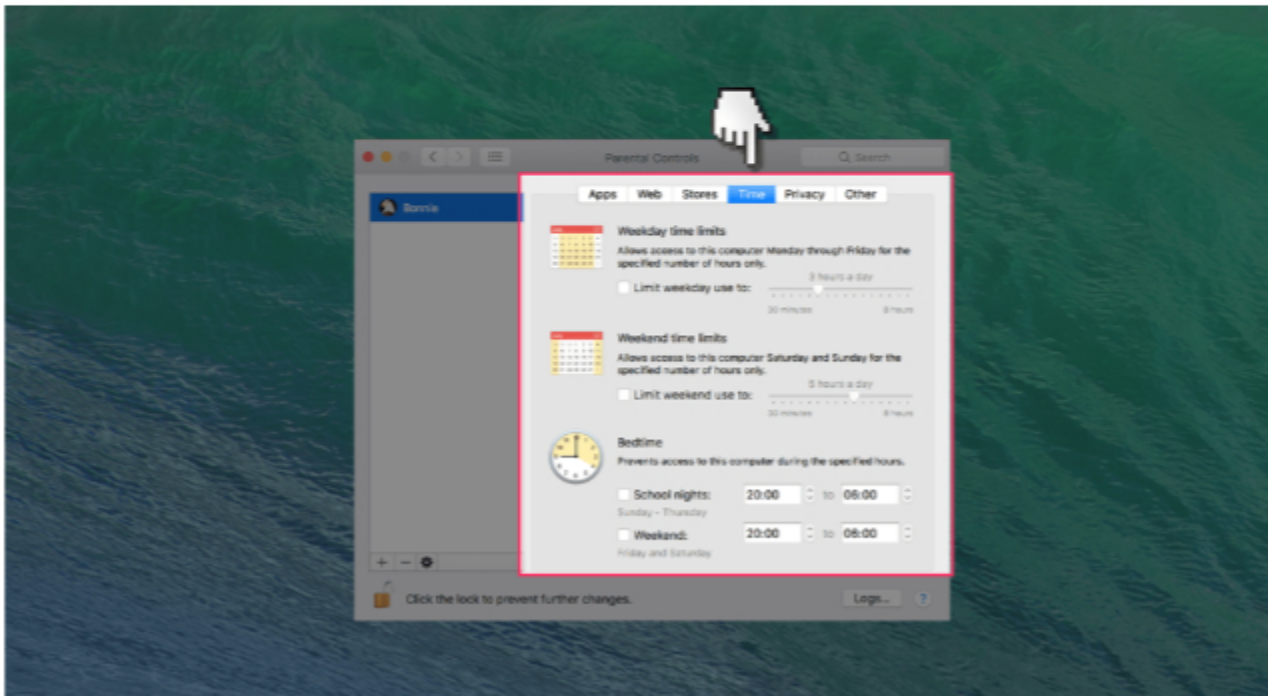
Parental Controls

Search

Bonnie

Apps Web Stores Time Privacy Other

Weekday time limits
Allows access to this computer Monday through Friday for the specified number of hours only.

3 hours a day

Limit weekday use to:

30 minutes 8 hours

Weekend time limits
Allows access to this computer Saturday and Sunday for the specified number of hours only.

5 hours a day

Limit weekend use to:

30 minutes 8 hours

Bedtime
Prevents access to this computer during the specified hours.

School nights: 20:00 to 06:00
Sunday – Thursday

Weekend: 20:00 to 06:00
Friday and Saturday

+ −

Click the lock to prevent further changes.

Logs...

?